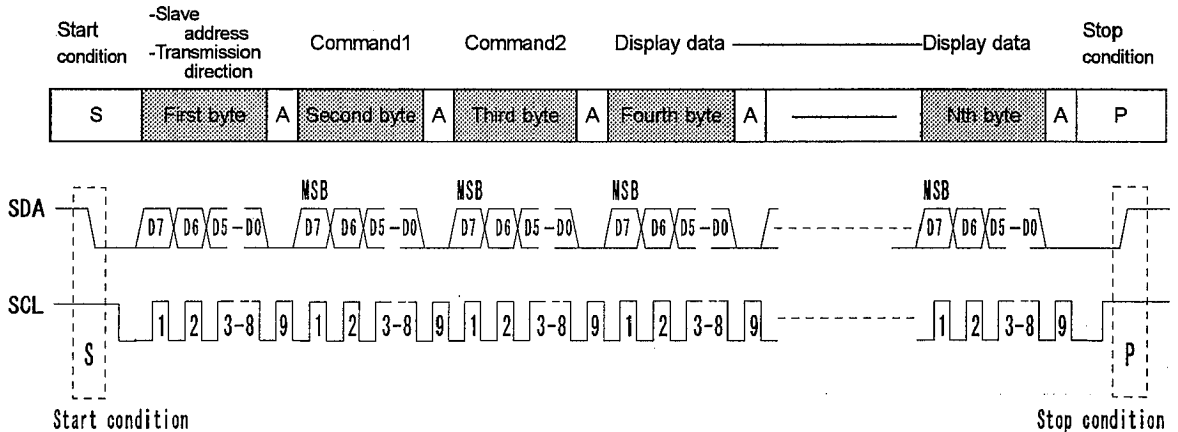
Start condition

-Slave address
-Transmission direction

Command1

Command2

Display data

Display data

Stop condition

| S | First byte | A | Second byte | A | Third byte | A | Fourth byte | A | | Nth byte | A | P |
|---|---|---|---|---|---|---|---|---|---|---|---|---|

SDA

MSB

MSB

MSB

MSB

D7 D6 D5 – D0

D7 D6 D5 – D0

D7 D6 D5 – D0

D7 D6 D5 – D0

D7 D6 D5 – D0

SCL

1 2 3-8 9 1 2 3-8 9 1 2 3-8 9 1 2 3-8 9

1 2 3-8 9

S

P

Start condition

Stop condition